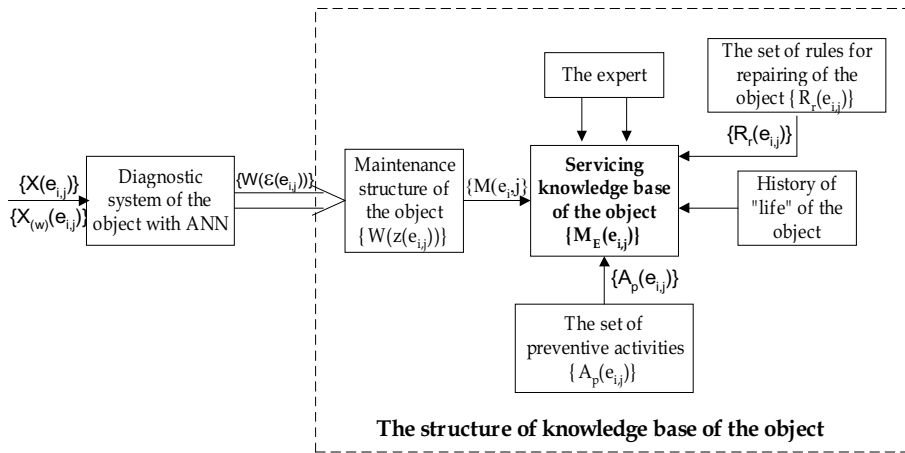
$\{X(e_{i,j})\}$

$\{X_{(w)}(e_{i,j})\}$

Diagnostic system of the object with ANN

$\{W(\varepsilon(e_{i,j}))\}$

Maintenance structure of the object $\{W(z(e_{i,j}))\}$

$\{M(e_i,j\}$

The expert

The set of rules for repairing of the object $\{R_r(e_{i,j})\}$

$\{R_r(e_{i,j})\}$

**Servicing knowledge base of the object $\{M_E(e_{i,j})\}$**

History of "life" of the object

$\{A_p(e_{i,j})\}$

The set of preventive activities $\{A_p(e_{i,j})\}$

**The structure of knowledge base of the object**